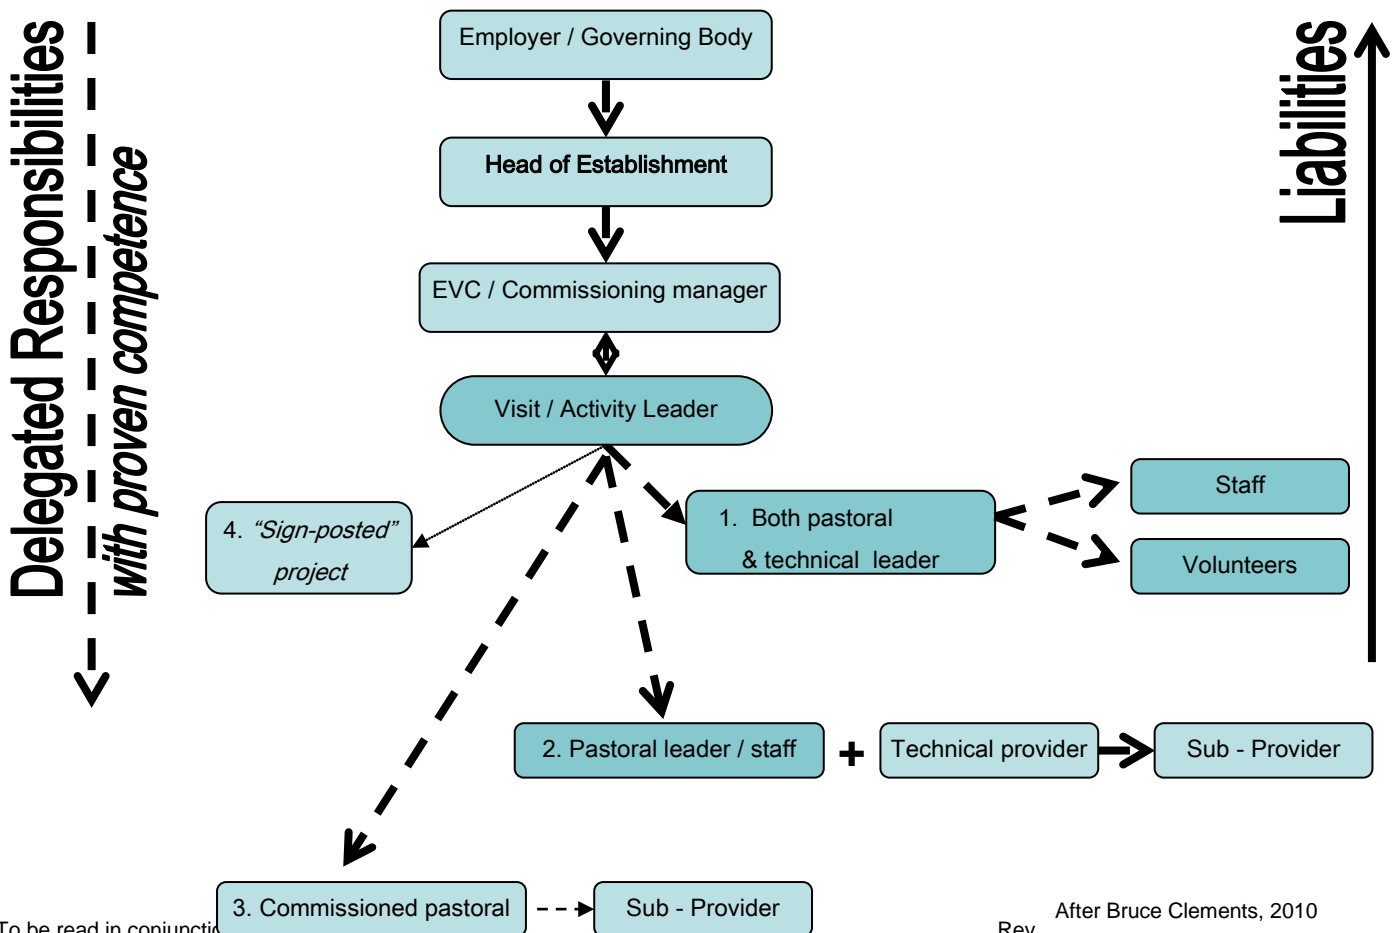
Delegated Responsibilities
with proven competence

Employer / Governing Body

Head of Establishment

EVC / Commissioning manager

Visit / Activity Leader

Liabilities

4. “Sign-posted” project

1. Both pastoral & technical leader

Staff

Volunteers

2. Pastoral leader / staff

+

Technical provider

Sub - Provider

3. Commissioned pastoral

Sub - Provider

To be read in conjunctio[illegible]

Rev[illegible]

After Bruce Clements, 2010